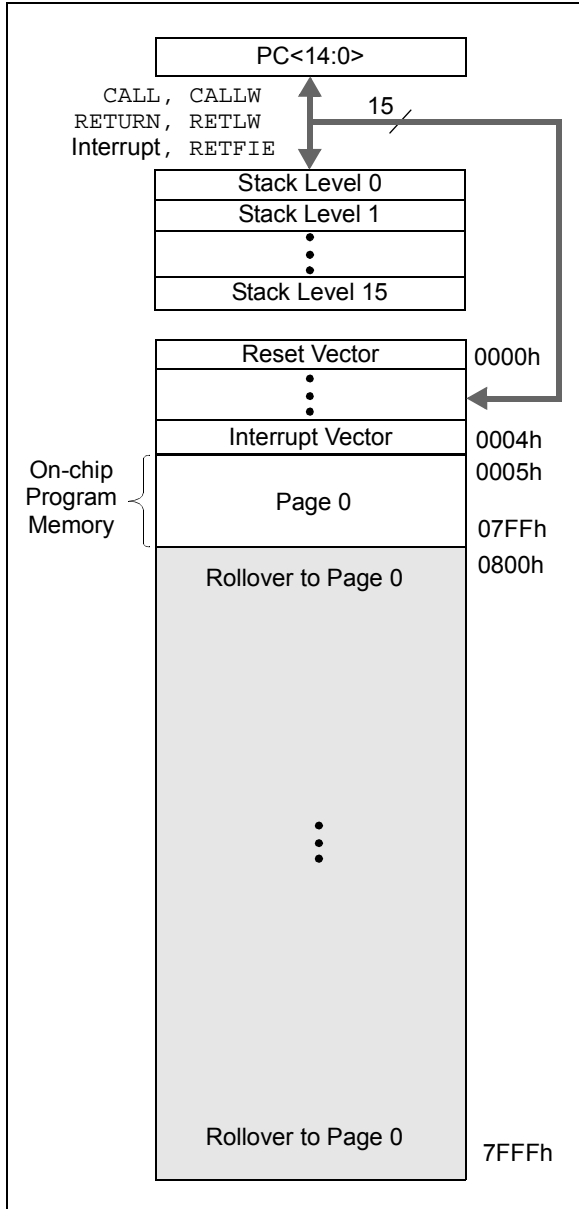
PC<14:0>

CALL, CALLW
RETURN, RETLW
Interrupt, RETFIE

15

Stack Level 0
Stack Level 1
Stack Level 15

Reset Vector 0000h

Interrupt Vector 0004h

On-chip Program Memory

0005h
Page 0
07FFh

0800h
Rollover to Page 0

Rollover to Page 0
7FFFh